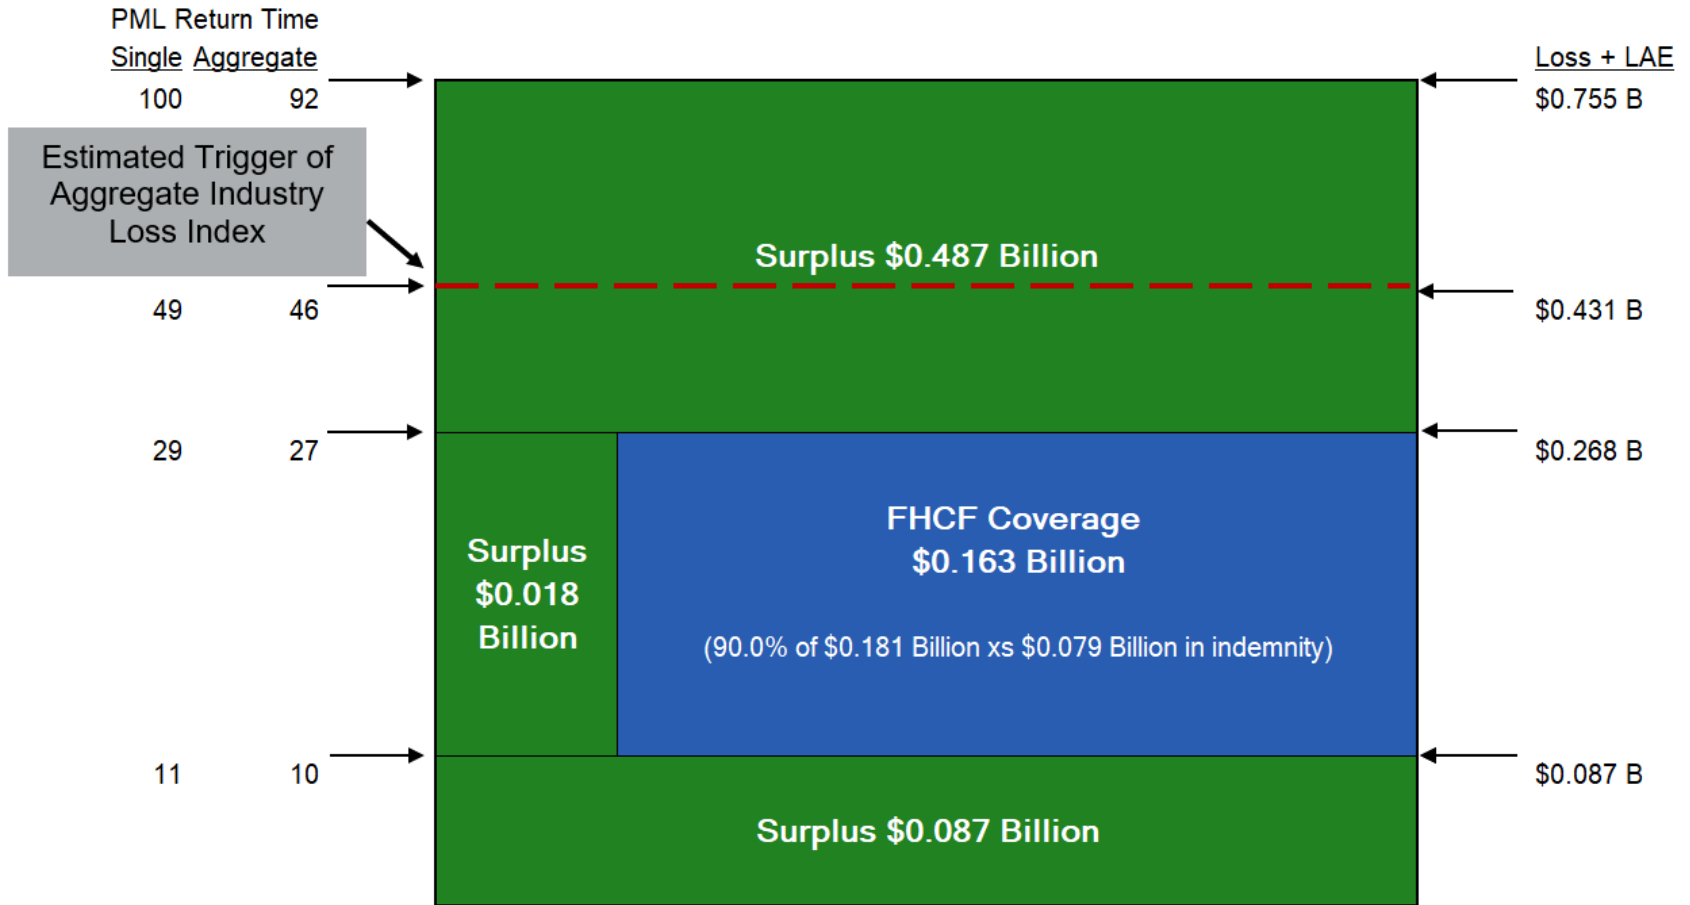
PML Return Time

Single Aggregate

Loss + LAE

100 92

$0.755 B

Estimated Trigger of Aggregate Industry Loss Index

Surplus $0.487 Billion

49 46

$0.431 B

29 27

$0.268 B

Surplus $0.018 Billion

FHCF Coverage $0.163 Billion

(90.0% of $0.181 Billion xs $0.079 Billion in indemnity)

11 10

$0.087 B

Surplus $0.087 Billion